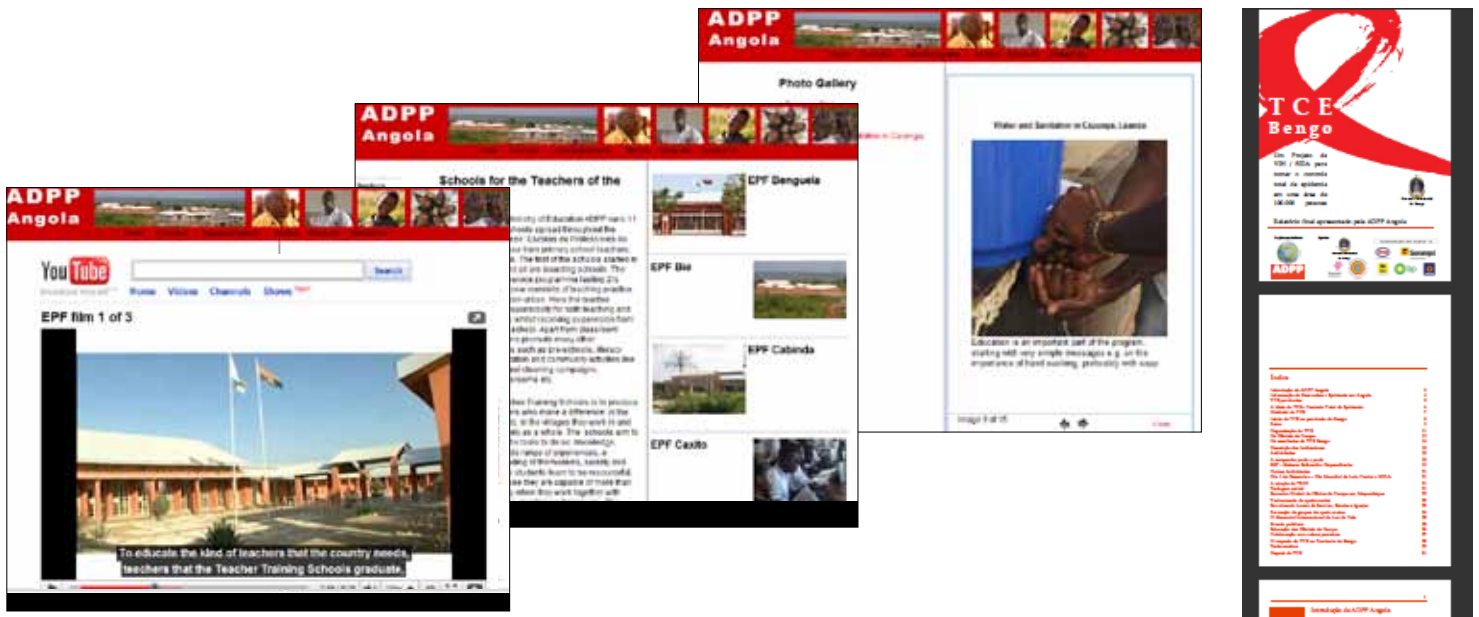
ADPP Angola

Photo Gallery

Water and Sanitation in Cazenga, Luanda

Education is an important part of the program, starting with very simple messages e.g. on the importance of hand washing, preferably with soap

Image 9 of 15

Close

ADPP Angola

Schools for the Teachers of the

EPF Benguela

EPF Bie

EPF Cabinda

EPF Caxito

ADPP Angola

YouTube

Search

Home Videos Channels Shows

EPF film 1 of 3

To educate the kind of teachers that the country needs, teachers that the Teacher Training Schools graduate.

TCE Bengo

Um Projecto de VIH / SIDA para tomar o controlo total da epidemia em uma área de 100.000 pessoas

Relatório final apresentado pela ADPP Angola

ADPP

Índice

Introdução da ADPP Angola